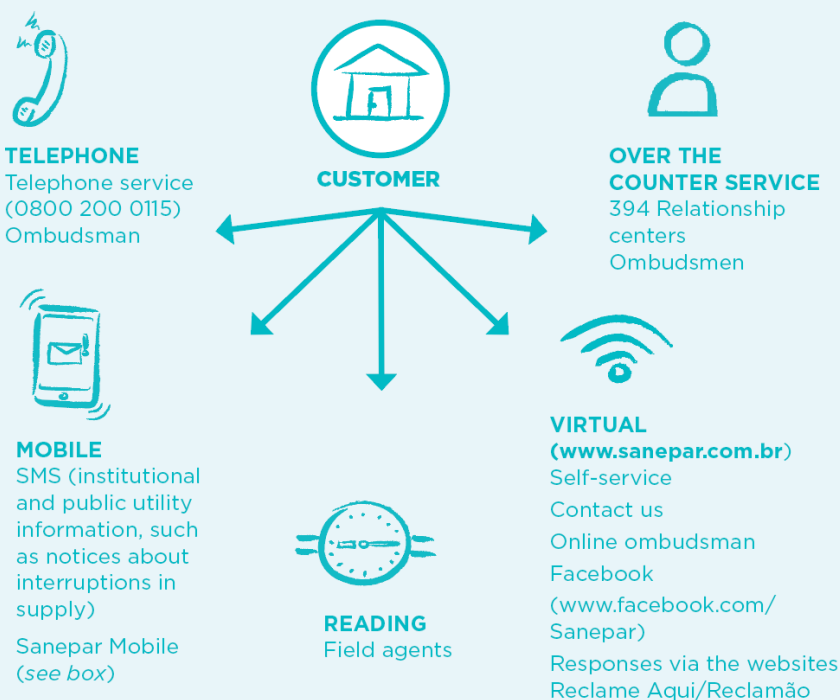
CUSTOMER

TELEPHONE
Telephone service (0800 200 0115)
Ombudsman

OVER THE COUNTER SERVICE
394 Relationship centers
Ombudsmen

MOBILE
SMS (institutional and public utility information, such as notices about interruptions in supply)

Sanepar Mobile (*see box*)

READING
Field agents

VIRTUAL (www.sanepar.com.br)
Self-service

Contact us

Online ombudsman

Facebook (www.facebook.com/Sanepar)

Responses via the websites Reclame Aqui/Reclamão